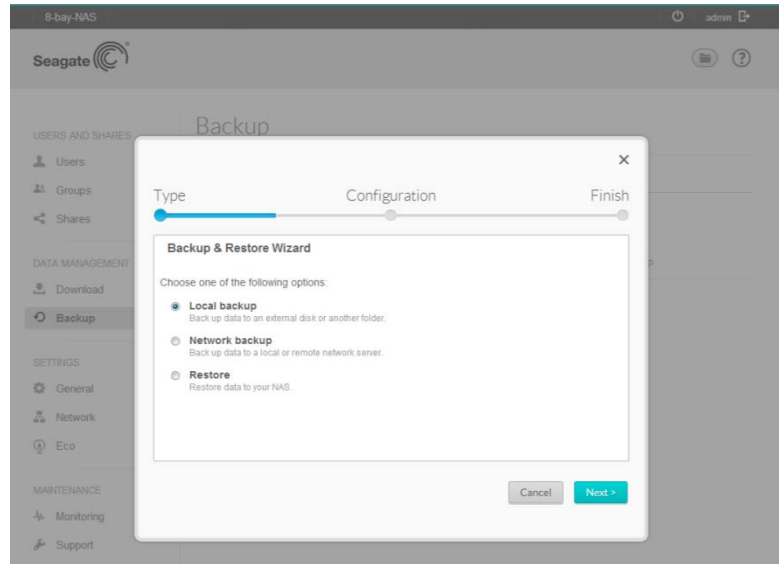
8-bay-NAS

admin

Seagate

USERS AND SHARES

Users

Groups

Shares

DATA MANAGEMENT

Download

Backup

SETTINGS

General

Network

Eco

MAINTENANCE

Monitoring

Support

Backup

Type

Configuration

Finish

Backup & Restore Wizard

Choose one of the following options:

Local backup
Back up data to an external disk or another folder.

Network backup
Back up data to a local or remote network server.

Restore
Restore data to your NAS.

Cancel

Next >